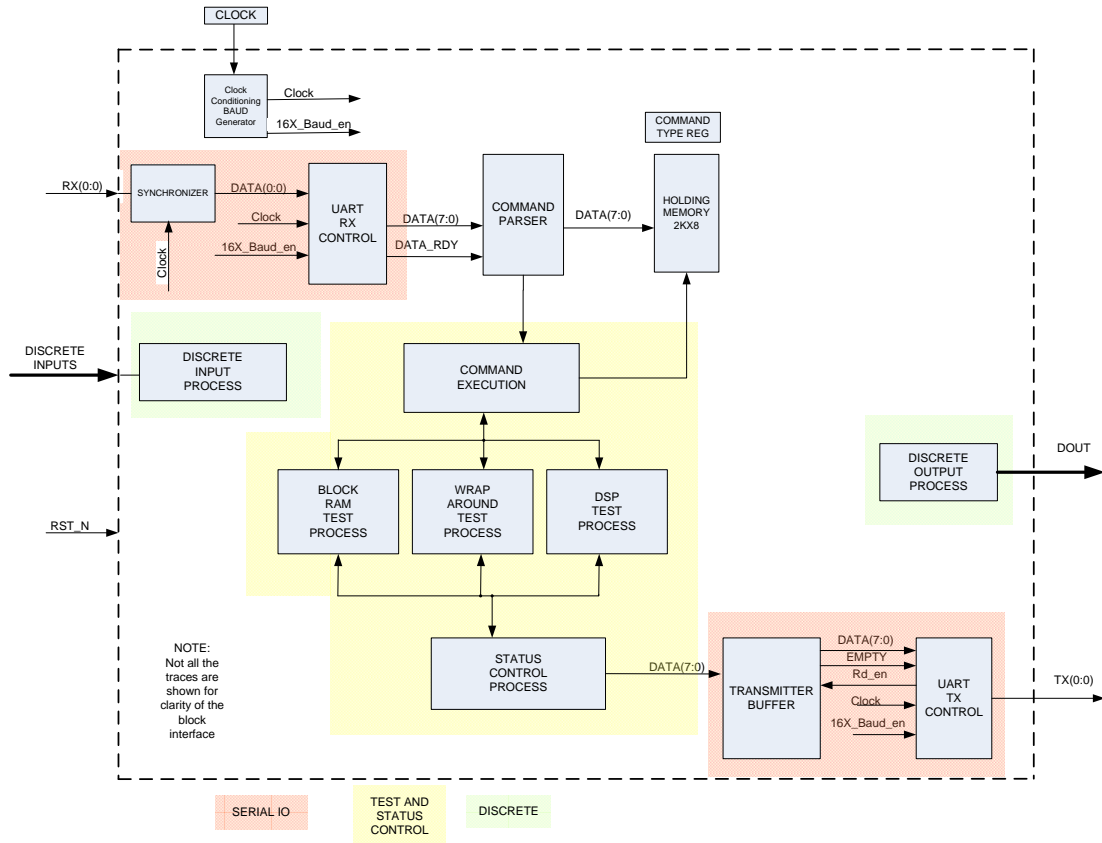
CLOCK

Clock Conditioning BAUD Generator

Clock

16X_Baud_en

COMMAND TYPE REG

RX(0:0)

SYNCHRONIZER

DATA(0:0)

Clock

16X_Baud_en

Clock

UART RX CONTROL

DATA(7:0)

DATA_RDY

COMMAND PARSER

DATA(7:0)

HOLDING MEMORY 2KX8

DISCRETE INPUTS

DISCRETE INPUT PROCESS

COMMAND EXECUTION

DISCRETE OUTPUT PROCESS

DOUT

BLOCK RAM TEST PROCESS

WRAP AROUND TEST PROCESS

DSP TEST PROCESS

RST_N

NOTE: Not all the traces are shown for clarity of the block interface

STATUS CONTROL PROCESS

DATA(7:0)

TRANSMITTER BUFFER

DATA(7:0)

EMPTY

Rd_en

Clock

16X_Baud_en

UART TX CONTROL

TX(0:0)

SERIAL IO

TEST AND STATUS CONTROL

DISCRETE